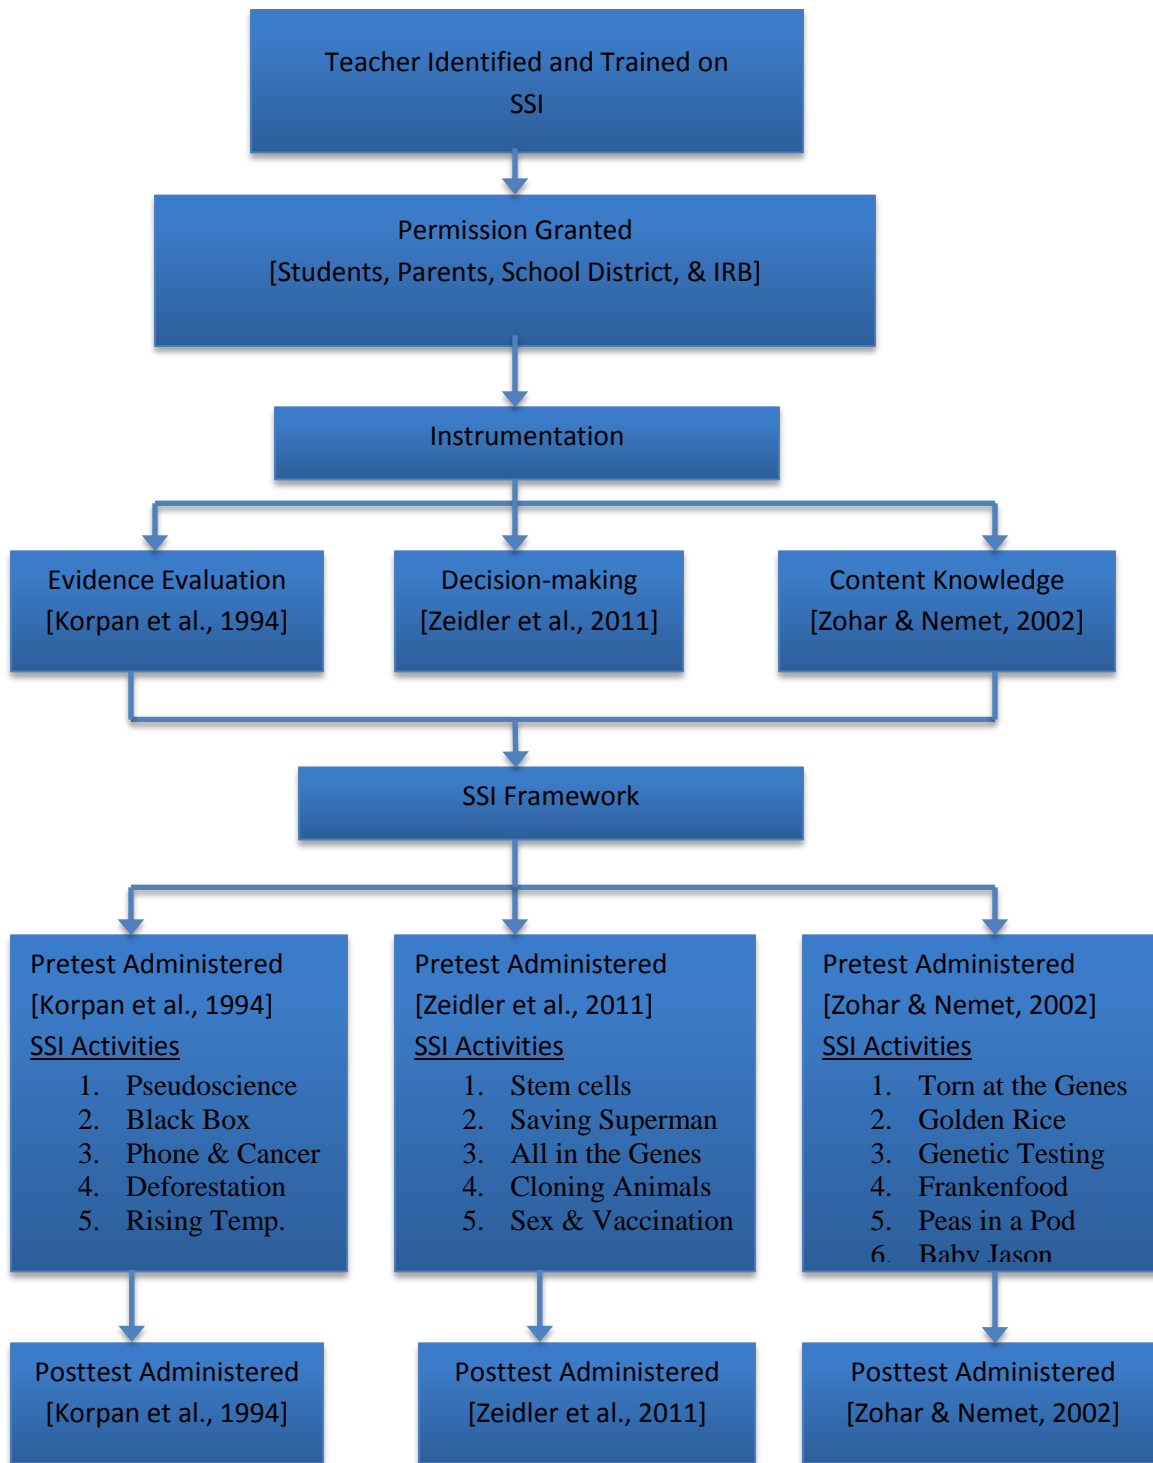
Teacher Identified and Trained on SSI

Permission Granted
[Students, Parents, School District, & IRB]

Instrumentation

Evidence Evaluation
[Korpan et al., 1994]

Decision-making
[Zeidler et al., 2011]

Content Knowledge
[Zohar & Nemet, 2002]

SSI Framework

Pretest Administered
[Korpan et al., 1994]
SSI Activities
1. Pseudoscience
2. Black Box
3. Phone & Cancer
4. Deforestation
5. Rising Temp.

Pretest Administered
[Zeidler et al., 2011]
SSI Activities
1. Stem cells
2. Saving Superman
3. All in the Genes
4. Cloning Animals
5. Sex & Vaccination

Pretest Administered
[Zohar & Nemet, 2002]
SSI Activities
1. Torn at the Genes
2. Golden Rice
3. Genetic Testing
4. Frankenfood
5. Peas in a Pod
6. Baby Jason

Posttest Administered
[Korpan et al., 1994]

Posttest Administered
[Zeidler et al., 2011]

Posttest Administered
[Zohar & Nemet, 2002]